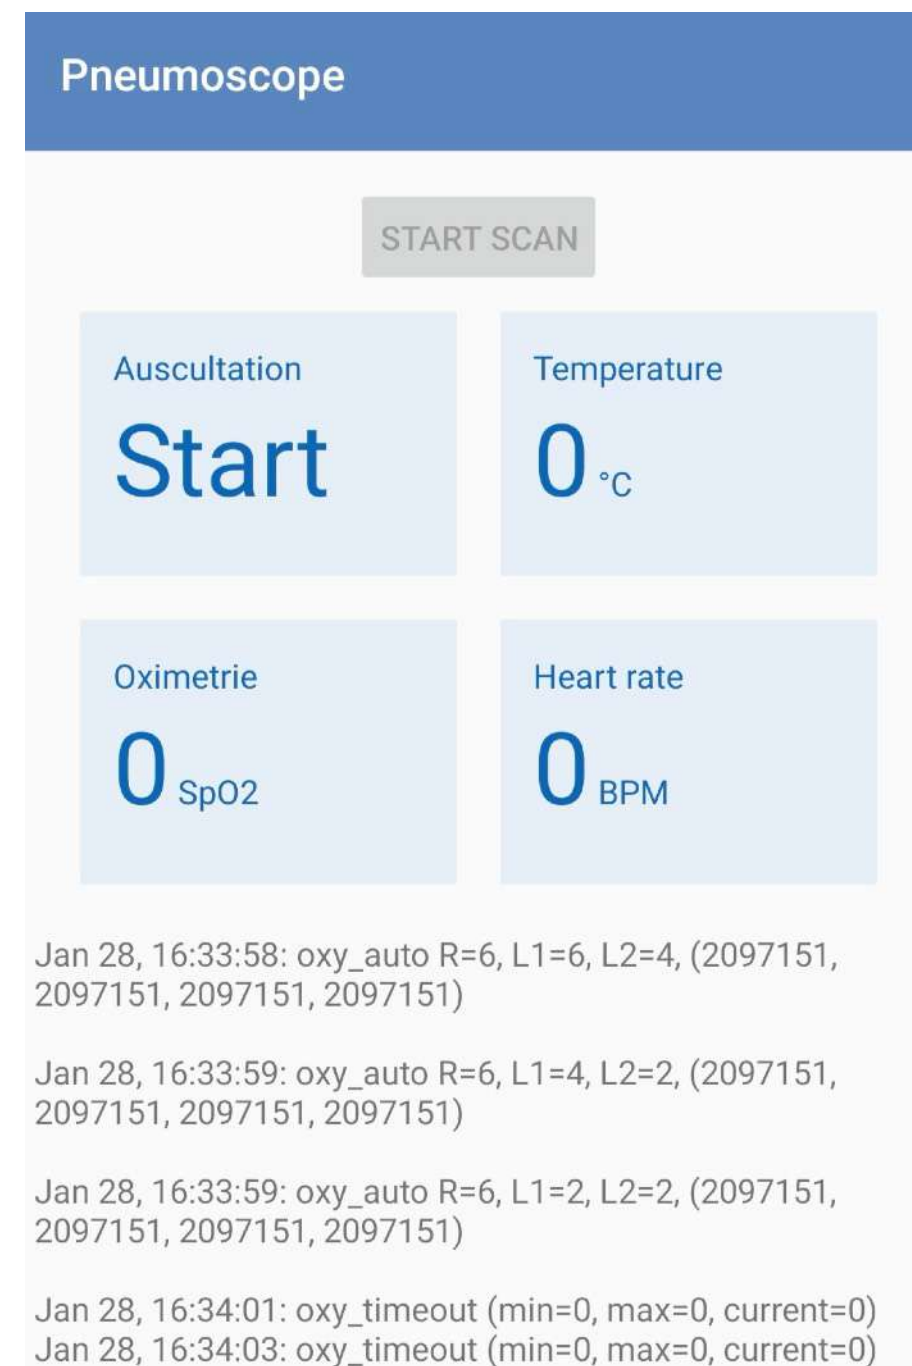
Pneumoscope

START SCAN

Auscultation
Start

Temperature
0 °C

Oximetrie
0 SpO2

Heart rate
0 BPM

Jan 28, 16:33:58: oxy_auto R=6, L1=6, L2=4, (2097151, 2097151, 2097151, 2097151)

Jan 28, 16:33:59: oxy_auto R=6, L1=4, L2=2, (2097151, 2097151, 2097151, 2097151)

Jan 28, 16:33:59: oxy_auto R=6, L1=2, L2=2, (2097151, 2097151, 2097151, 2097151)

Jan 28, 16:34:01: oxy_timeout (min=0, max=0, current=0)
Jan 28, 16:34:03: oxy_timeout (min=0, max=0, current=0)